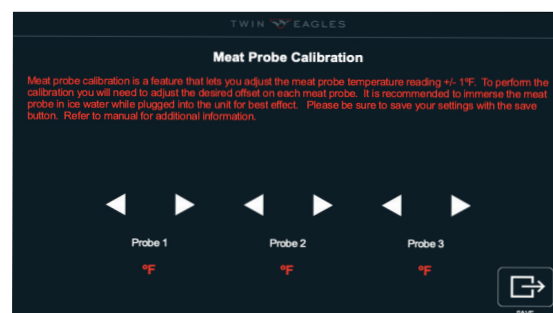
TWIN EAGLES

Meat Probe Calibration

Meat probe calibration is a feature that lets you adjust the meat probe temperature reading +/- 1ºF. To perform the calibration you will need to adjust the desired offset on each meat probe. It is recommended to immerse the meat probe in ice water while plugged into the unit for best effect. Please be sure to save your settings with the save button. Refer to manual for additional information.

Probe 1
ºF

Probe 2
ºF

Probe 3
ºF

SAVE